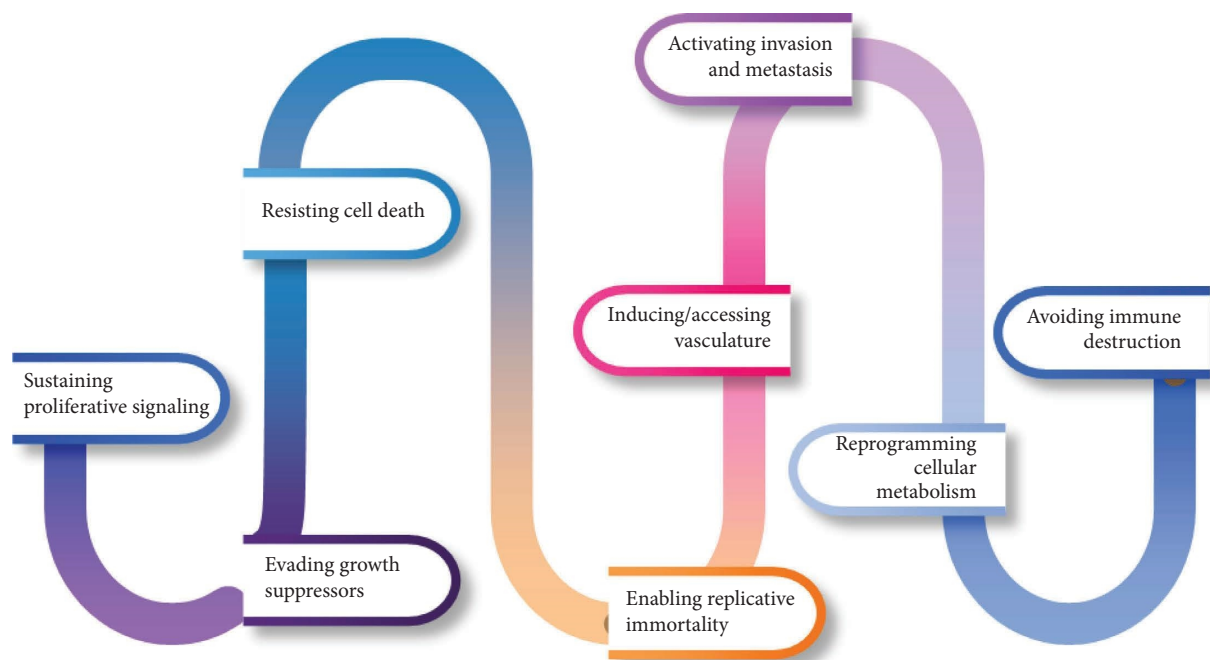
Sustaining proliferative signaling

Evading growth suppressors

Resisting cell death

Enabling replicative immortality

Inducing/accessing vasculature

Activating invasion and metastasis

Reprogramming cellular metabolism

Avoiding immune destruction